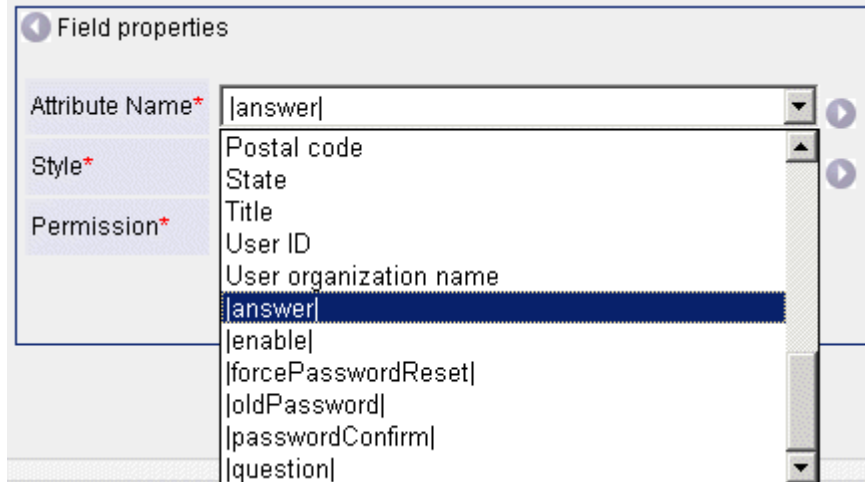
Field properties

Attribute Name* |answer|

Style*

Permission*

Postal code
State
Title
User ID
User organization name
|answer|
|enable|
|forcePasswordReset|
|oldPassword|
|passwordConfirm|
|question|